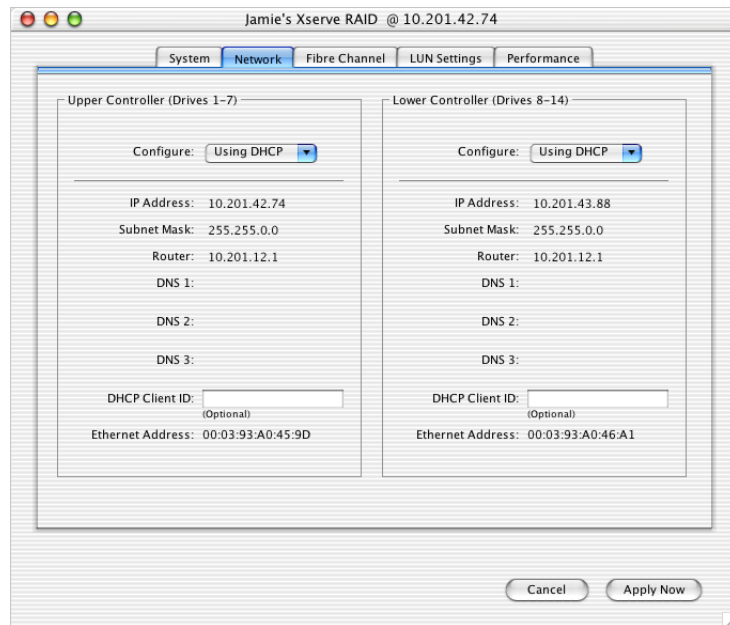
Jamie's Xserve RAID @ 10.201.42.74

System | Network | Fibre Channel | LUN Settings | Performance

Upper Controller (Drives 1–7)

Configure: Using DHCP

IP Address: 10.201.42.74

Subnet Mask: 255.255.0.0

Router: 10.201.12.1

DNS 1:

DNS 2:

DNS 3:

DHCP Client ID:

(Optional)

Ethernet Address: 00:03:93:A0:45:9D

Lower Controller (Drives 8–14)

Configure: Using DHCP

IP Address: 10.201.43.88

Subnet Mask: 255.255.0.0

Router: 10.201.12.1

DNS 1:

DNS 2:

DNS 3:

DHCP Client ID:

(Optional)

Ethernet Address: 00:03:93:A0:46:A1

Cancel

Apply Now